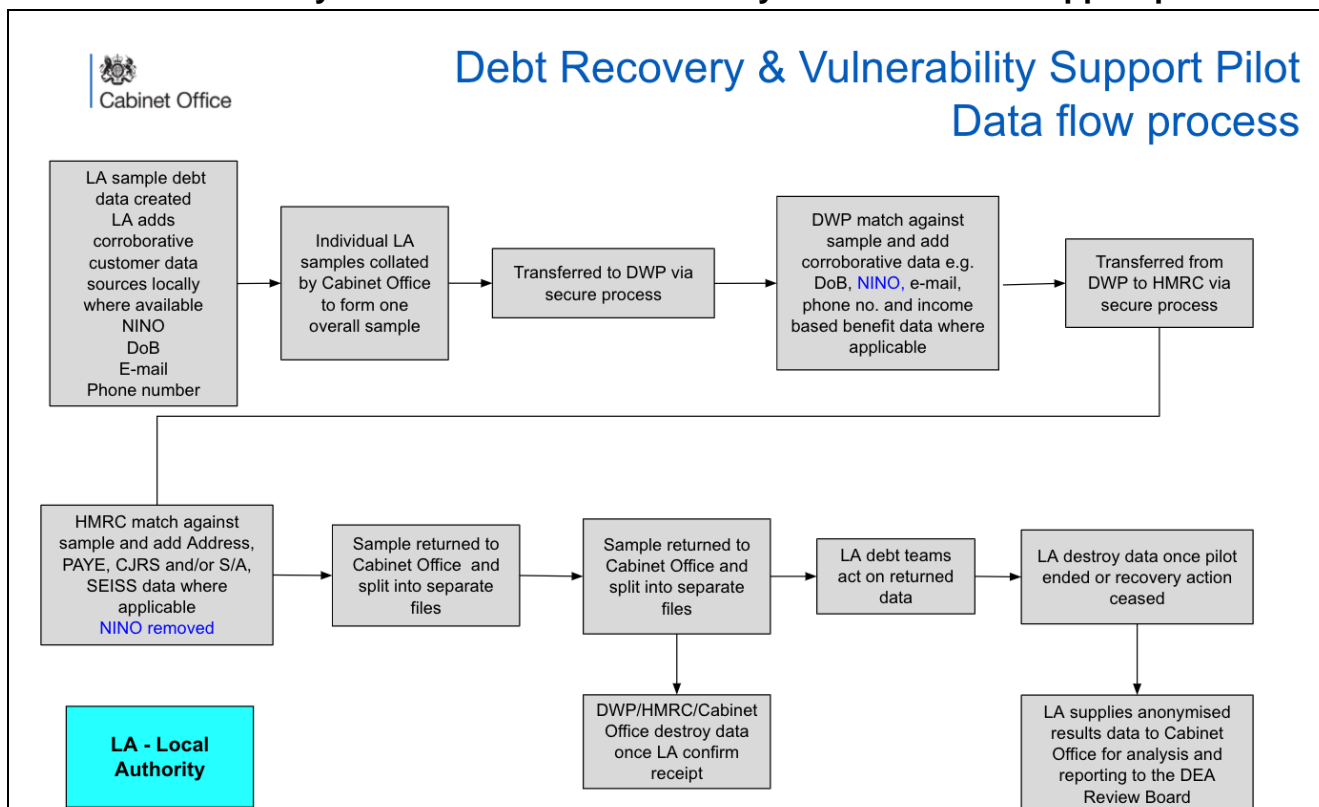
Cabinet Office

Debt Recovery & Vulnerability Support Pilot
Data flow process

LA sample debt data created
LA adds corroborative customer data sources locally where available
NINO
DoB
E-mail
Phone number

Individual LA samples collated by Cabinet Office to form one overall sample

Transferred to DWP via secure process

DWP match against sample and add corroborative data e.g. DoB, NINO, e-mail, phone no. and income based benefit data where applicable

Transferred from DWP to HMRC via secure process

HMRC match against sample and add Address, PAYE, CJRS and/or S/A, SEISS data where applicable
NINO removed

Sample returned to Cabinet Office and split into separate files

Sample returned to Cabinet Office and split into separate files

LA debt teams act on returned data

LA destroy data once pilot ended or recovery action ceased

DWP/HMRC/Cabinet Office destroy data once LA confirm receipt

LA supplies anonymised results data to Cabinet Office for analysis and reporting to the DEA Review Board

LA - Local Authority